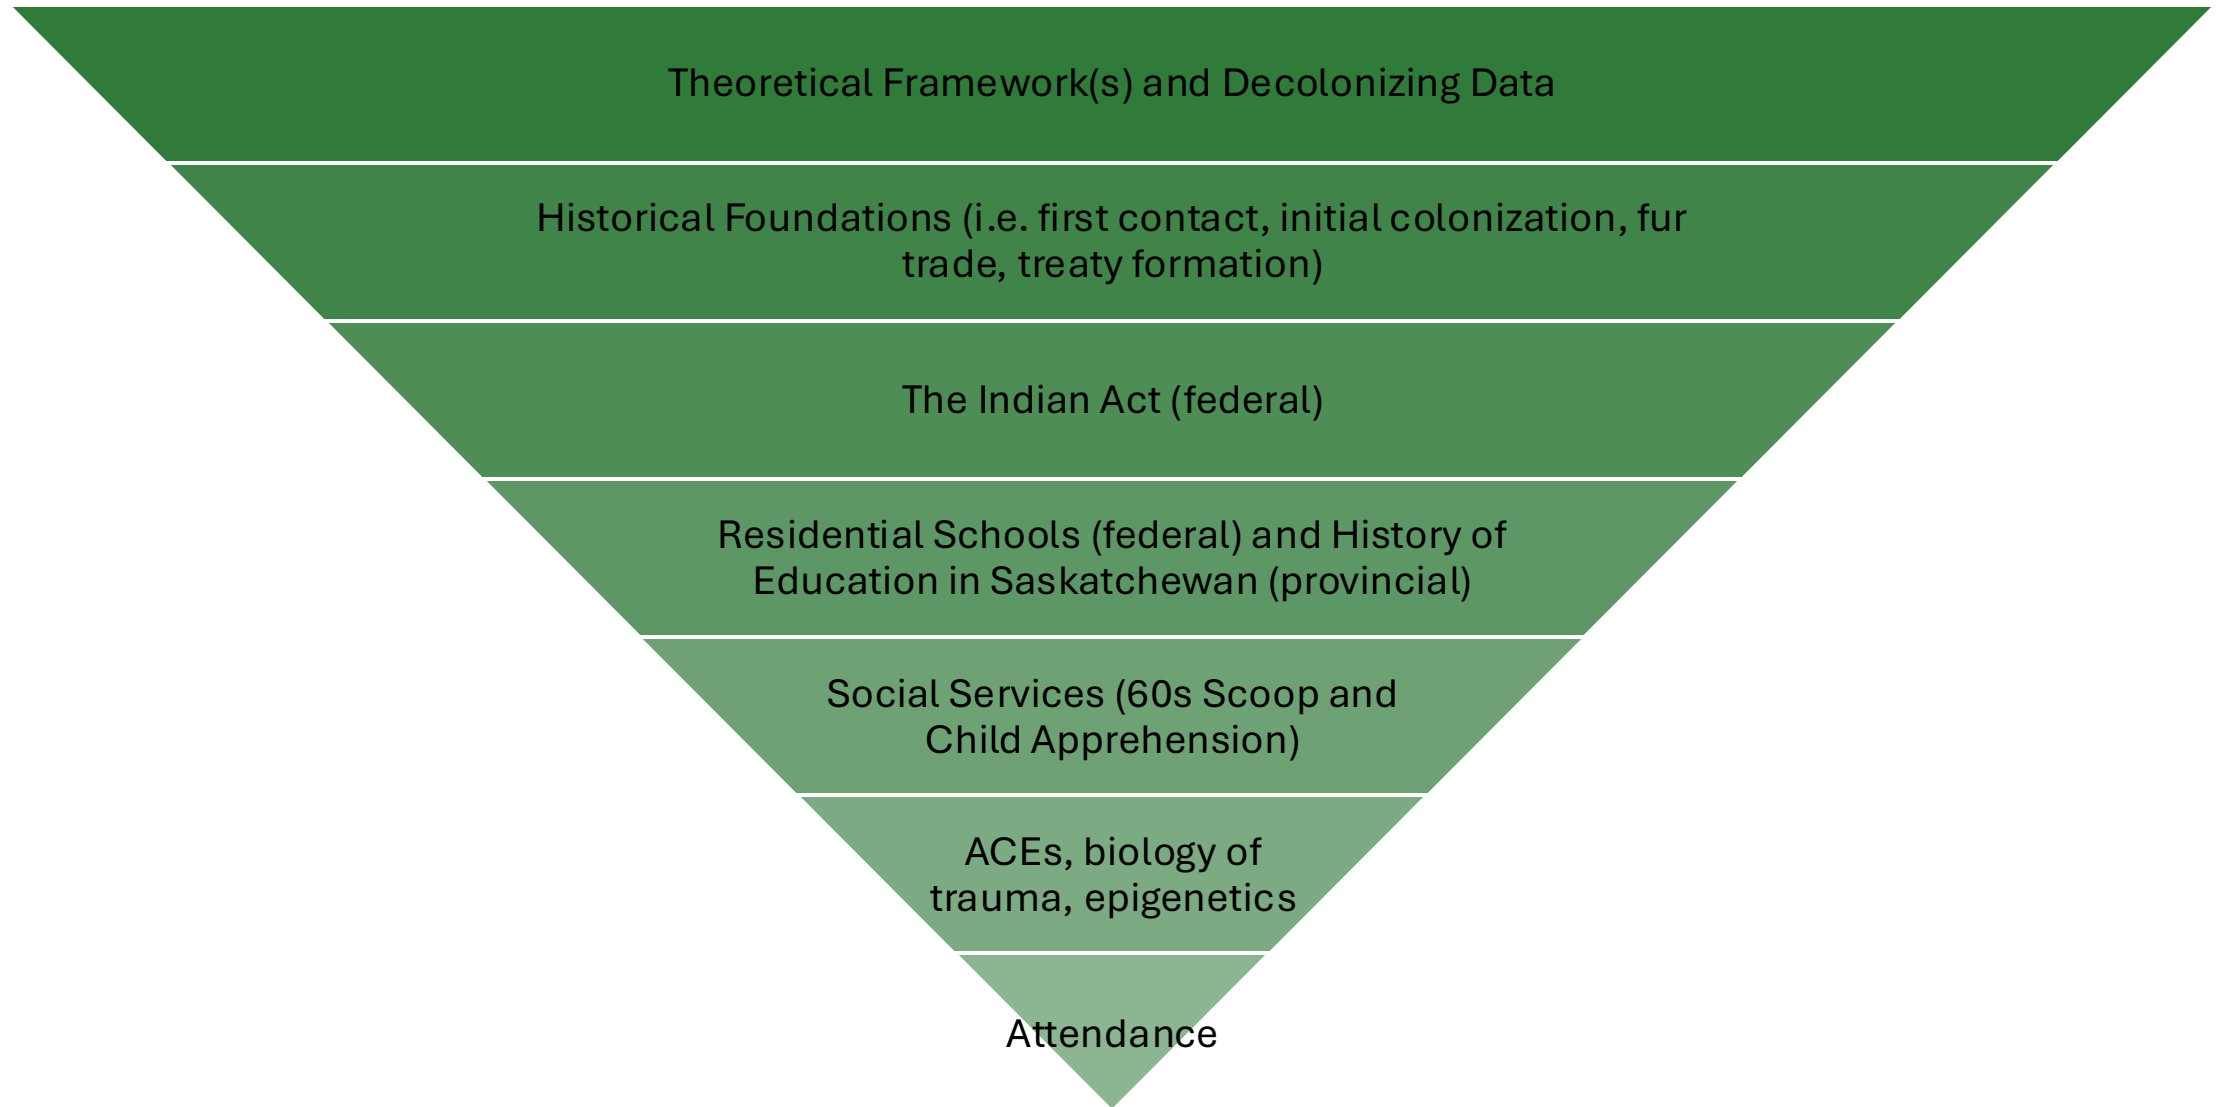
Theoretical Framework(s) and Decolonizing Data

Historical Foundations (i.e. first contact, initial colonization, fur trade, treaty formation)

The Indian Act (federal)

Residential Schools (federal) and History of Education in Saskatchewan (provincial)

Social Services (60s Scoop and Child Apprehension)

ACEs, biology of trauma, epigenetics

Attendance